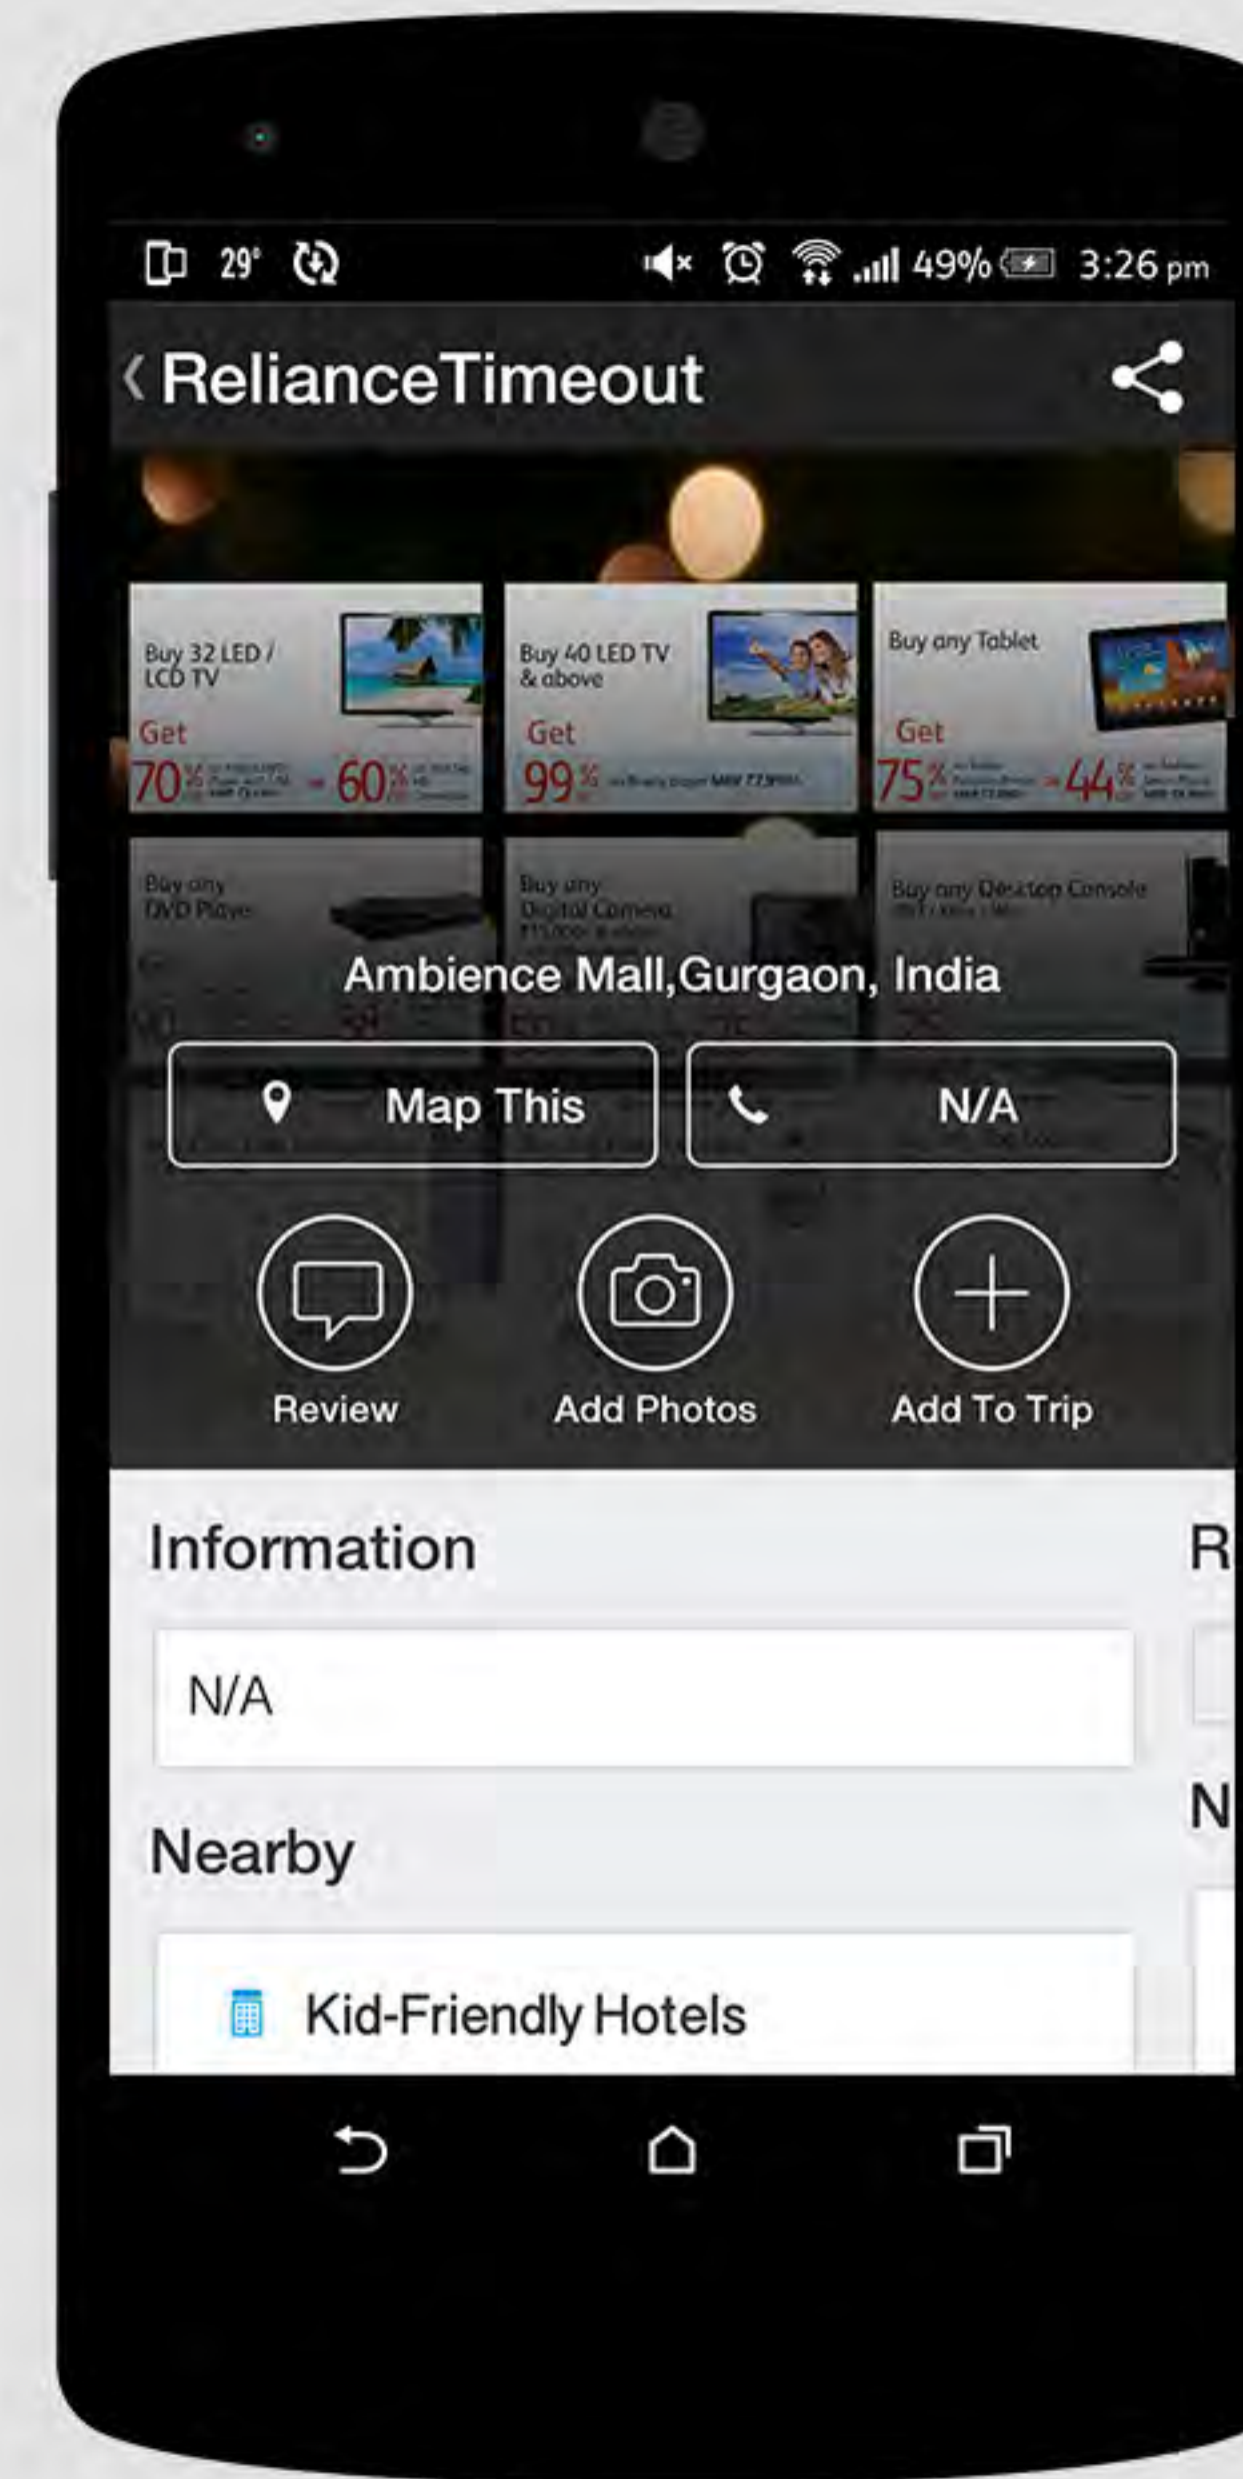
29° 49% 3:26 pm

ReliancETimeout

Buy 32 LED / LCD TV
Get
70% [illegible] - 60% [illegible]

Buy 40 LED TV & above
Get
99% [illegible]

Buy any Tablet
Get
75% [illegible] - 44% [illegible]

Buy any DVD Player

Buy any Digital Camera

Buy any Desktop Console

Ambience Mall,Gurgaon, India

Map This

N/A

Review

Add Photos

Add To Trip

Information

N/A

Nearby

Kid-Friendly Hotels

R

N